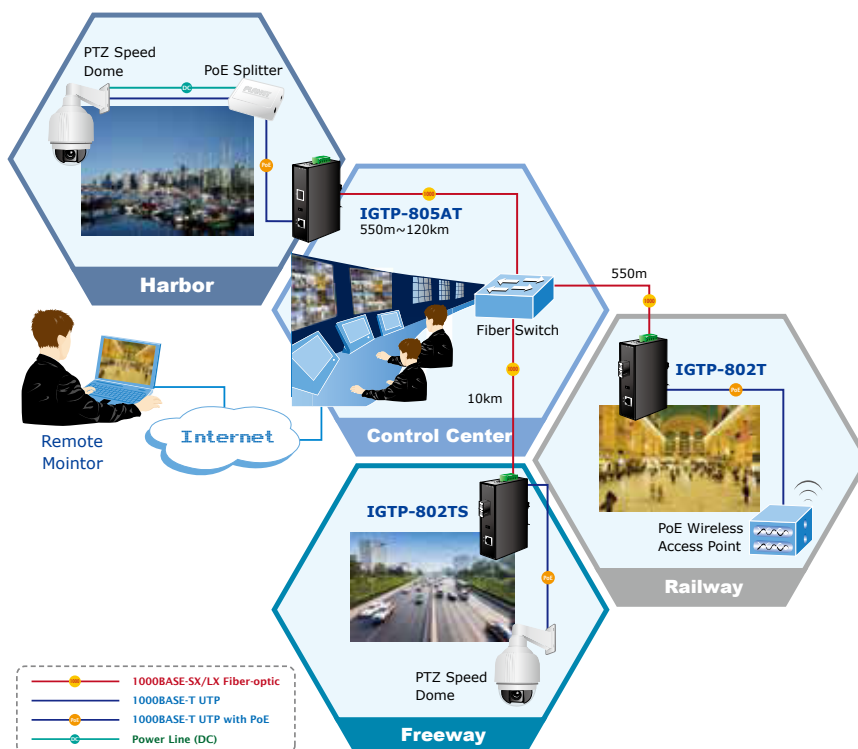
PTZ Speed Dome

PoE Splitter

DC

PoE

1000

IGTP-805AT
550m~120km

Harbor

550m

1000

Fiber Switch

1000

10km

IGTP-802T

Remote Mointor

Internet

Control Center

IGTP-802TS

PoE

PoE Wireless Access Point

Railway

PTZ Speed Dome

Freeway

1000BASE-SX/LX Fiber-optic
1000BASE-T UTP
1000BASE-T UTP with PoE
Power Line (DC)